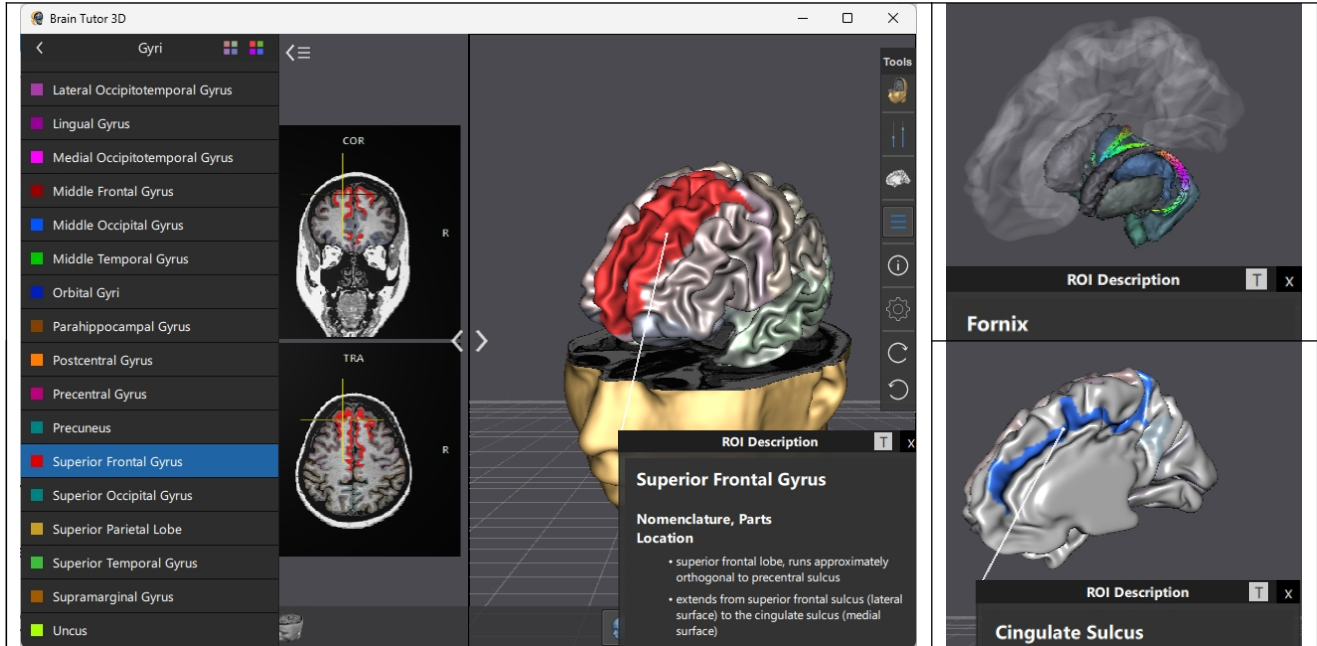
Brain Tutor 3D

Gyri

Lateral Occipitotemporal Gyrus
Lingual Gyrus
Medial Occipitotemporal Gyrus
Middle Frontal Gyrus
Middle Occipital Gyrus
Middle Temporal Gyrus
Orbital Gyri
Parahippocampal Gyrus
Postcentral Gyrus
Precentral Gyrus
Precuneus
Superior Frontal Gyrus
Superior Occipital Gyrus
Superior Parietal Lobe
Superior Temporal Gyrus
Supramarginal Gyrus
Uncus

COR
R
TRA
R

Tools

ROI Description T x

Superior Frontal Gyrus

Nomenclature, Parts
Location

• superior frontal lobe, runs approximately orthogonal to precentral sulcus

• extends from superior frontal sulcus (lateral surface) to the cingulate sulcus (medial surface)

ROI Description T x

Fornix

ROI Description T x

Cingulate Sulcus